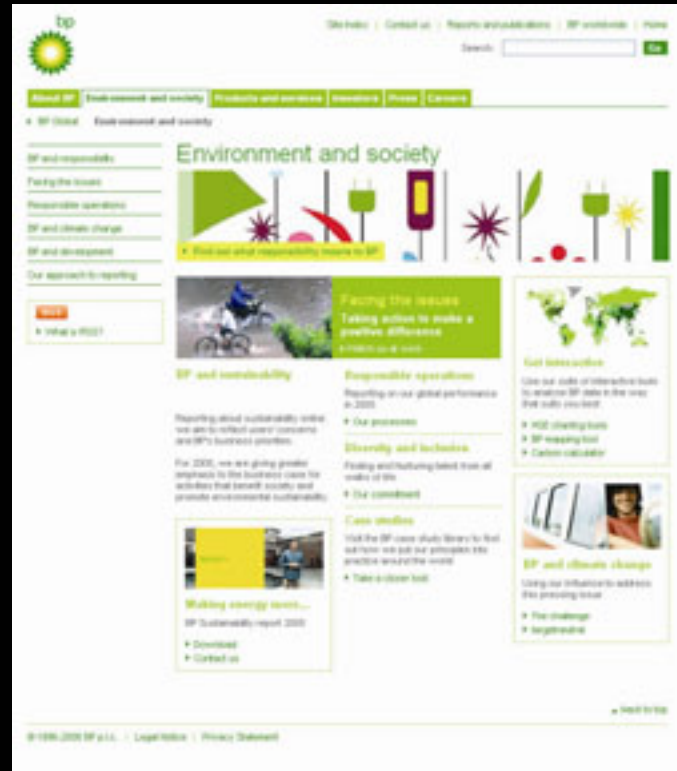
bp

Site index | Contact us | Reports and publications | BP worldwide | Home

Search: Go

About BP | Environment and society | Products and services | Investors | Press | Careers

BP Global Environment and society

BP and responsibility
Facing the issues
Responsible operations
BP and climate change
BP and development
Our approach to reporting

RSS
What is RSS?

Environment and society

Find out what responsibility means to BP

Facing the issues
Taking action to make a positive difference
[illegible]

BP and sustainability

Reporting about sustainability online we aim to reflect users' concerns and BP's business priorities.

For 2005, we are giving greater emphasis to the business case for activities that benefit society and promote environmental sustainability.

Responsible operations
Reporting on our global performance in 2005
Our processes

Diversity and inclusion
Finding and nurturing talent from all walks of life
Our commitment

Case studies
Visit the BP case study library to find out how we put our principles into practice around the world
Take a closer look

Get interactive
Use our suite of interactive tools to analyse BP data in the way that suits you best
HSE charting tools
BP mapping tool
Carbon calculator

Making energy more...
BP Sustainability report 2005
Download
Contact us

BP and climate change
Using our influence to address this pressing issue
The challenge
targetneutral

Back to top

© 1999-2006 BP p.l.c. | Legal Notice | Privacy Statement